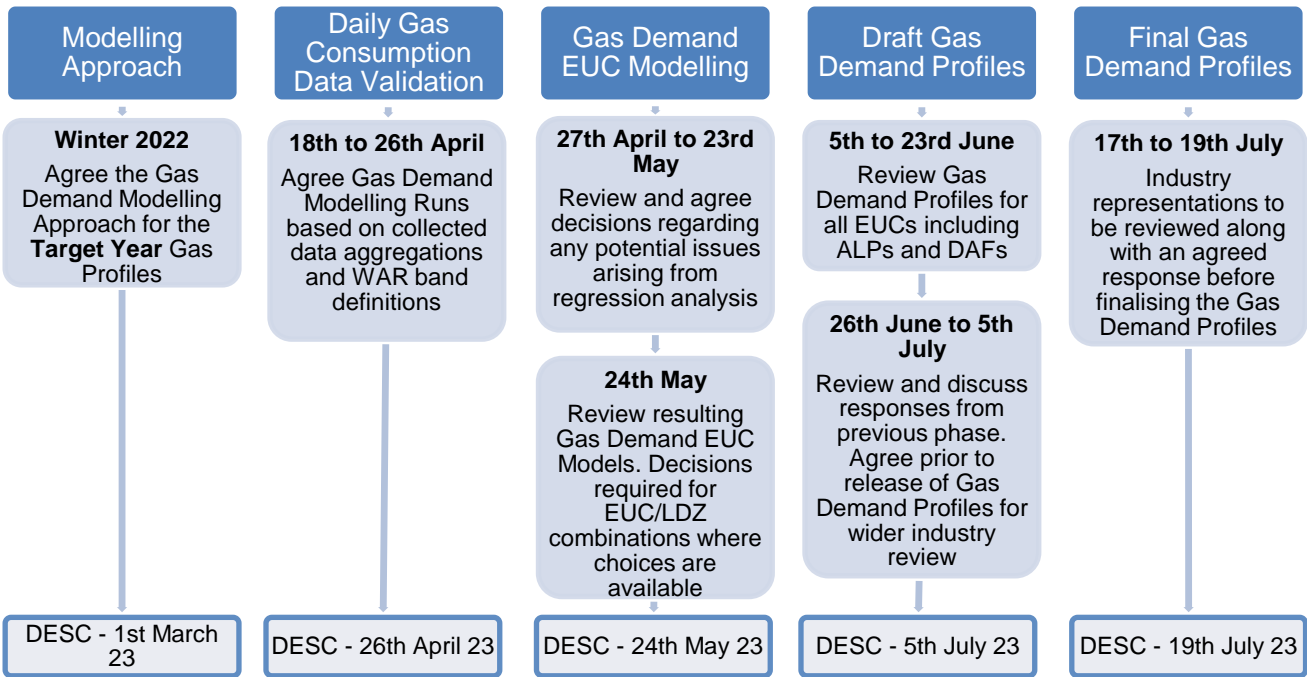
Modelling Approach

Winter 2022

Agree the Gas Demand Modelling Approach for the **Target Year** Gas Profiles

DESC - 1st March 23

Daily Gas Consumption Data Validation

18th to 26th April

Agree Gas Demand Modelling Runs based on collected data aggregations and WAR band definitions

DESC - 26th April 23

Gas Demand EUC Modelling

27th April to 23rd May

Review and agree decisions regarding any potential issues arising from regression analysis

24th May

Review resulting Gas Demand EUC Models. Decisions required for EUC/LDZ combinations where choices are available

DESC - 24th May 23

Draft Gas Demand Profiles

5th to 23rd June

Review Gas Demand Profiles for all EUCs including ALPs and DAFs

26th June to 5th July

Review and discuss responses from previous phase. Agree prior to release of Gas Demand Profiles for wider industry review

DESC - 5th July 23

Final Gas Demand Profiles

17th to 19th July

Industry representations to be reviewed along with an agreed response before finalising the Gas Demand Profiles

DESC - 19th July 23